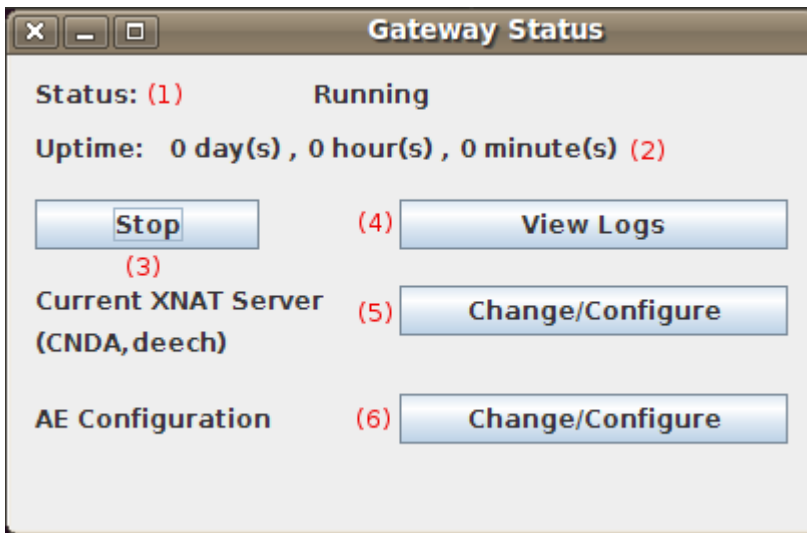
Gateway Status

Status: (1) Running

Uptime: 0 day(s) , 0 hour(s) , 0 minute(s) (2)

Stop

(3)

(4) View Logs

Current XNAT Server (CNDA,deech)

(5) Change/Configure

AE Configuration

(6) Change/Configure